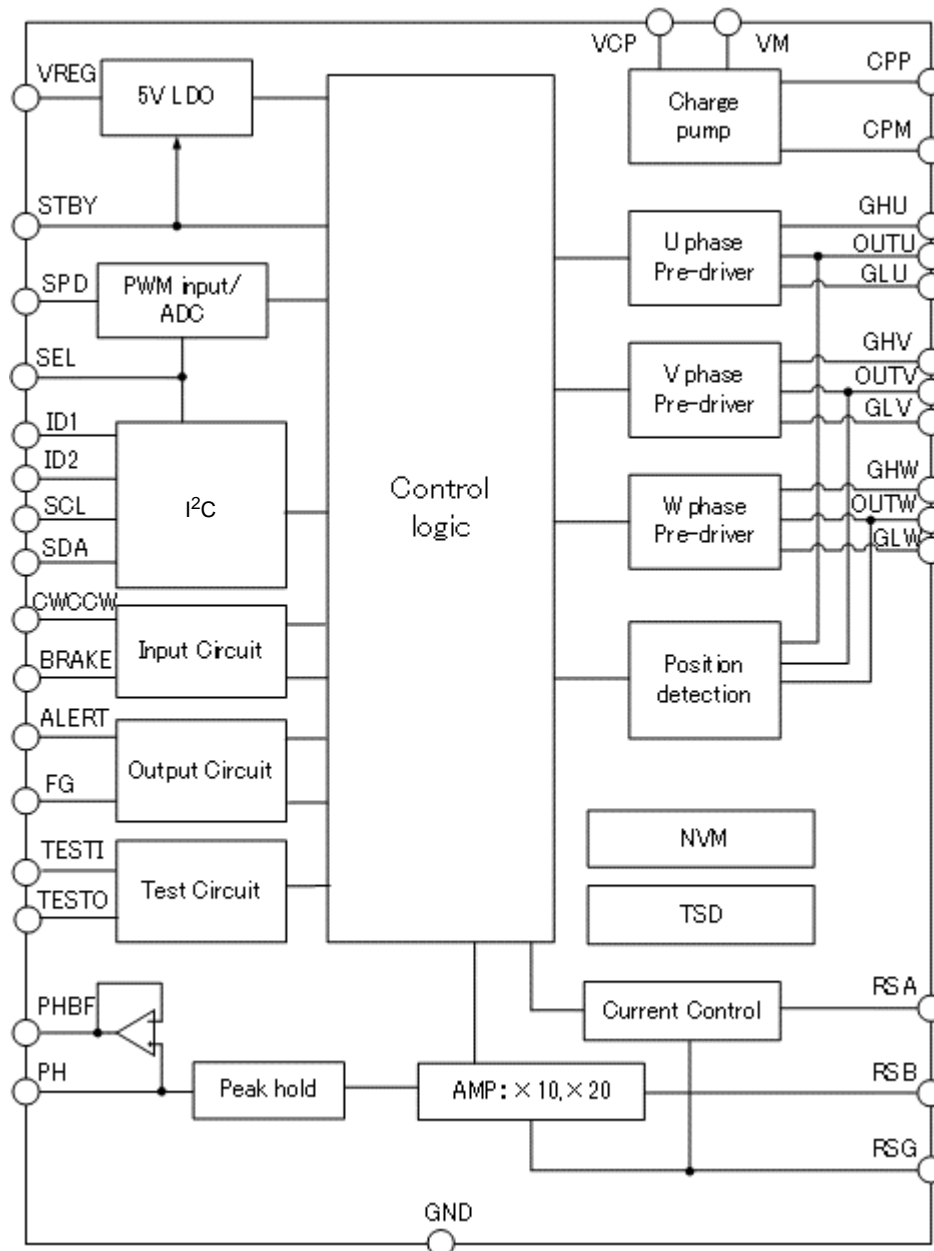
VCP VM

VREG
5V LDO
CPP
Charge pump
CPM

STBY
GHU
U phase Pre-driver
OUTU
GLU

SPD
PWM input/ ADC
SEL

GHV
V phase Pre-driver
OUTV
GLV

ID1
ID2
SCL
SDA
$I^2C$

Control logic

GHW
W phase Pre-driver
OUTW
GLW

CWCCW
BRAKE
Input Circuit

Position detection

ALERT
FG
Output Circuit

TESTI
TESTO
Test Circuit

NVM

TSD

PHBF
PH
Current Control
RSA
Peak hold
AMP: $\times 10, \times 20$
RSB
RSG

GND